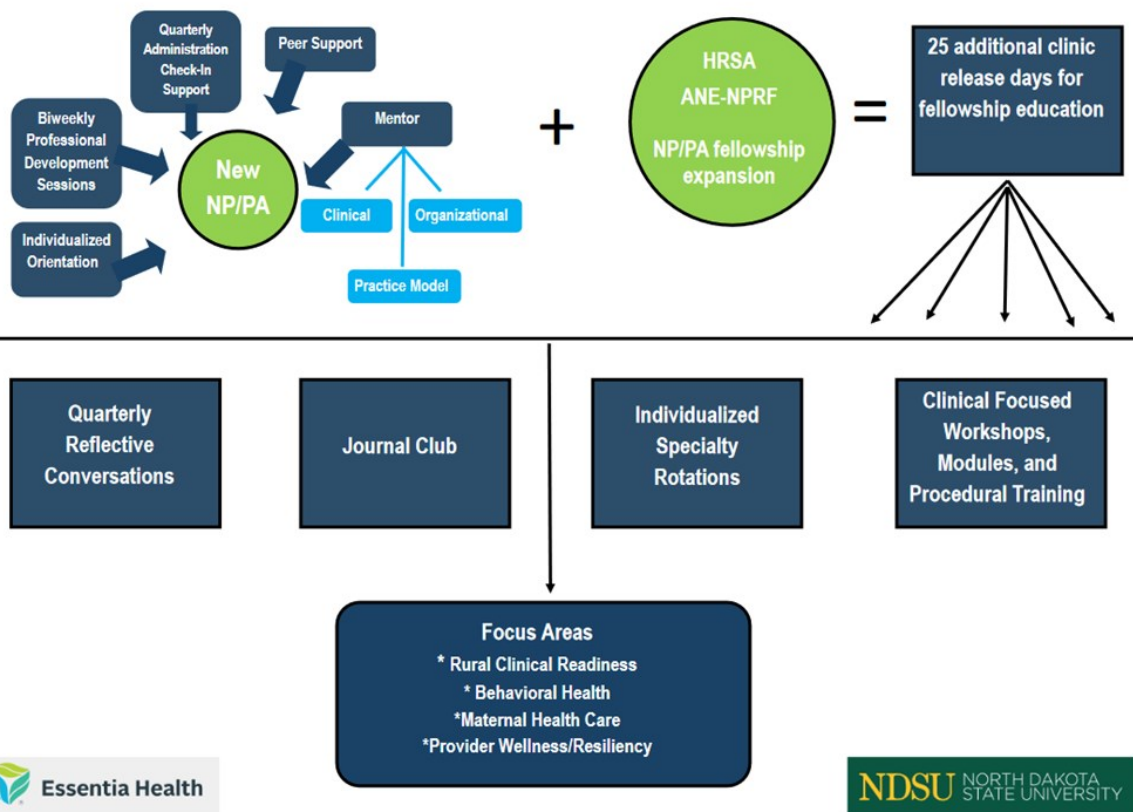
Quarterly Administration Check-In Support

Peer Support

Biweekly Professional Development Sessions

New NP/PA

Mentor

Clinical

Organizational

Practice Model

Individualized Orientation

+

HRSA ANE-NPRF

NP/PA fellowship expansion

=

25 additional clinic release days for fellowship education

Quarterly Reflective Conversations

Journal Club

Individualized Specialty Rotations

Clinical Focused Workshops, Modules, and Procedural Training

Focus Areas
* Rural Clinical Readiness
* Behavioral Health
*Maternal Health Care
*Provider Wellness/Resiliency

Essentia Health

NDSU NORTH DAKOTA STATE UNIVERSITY